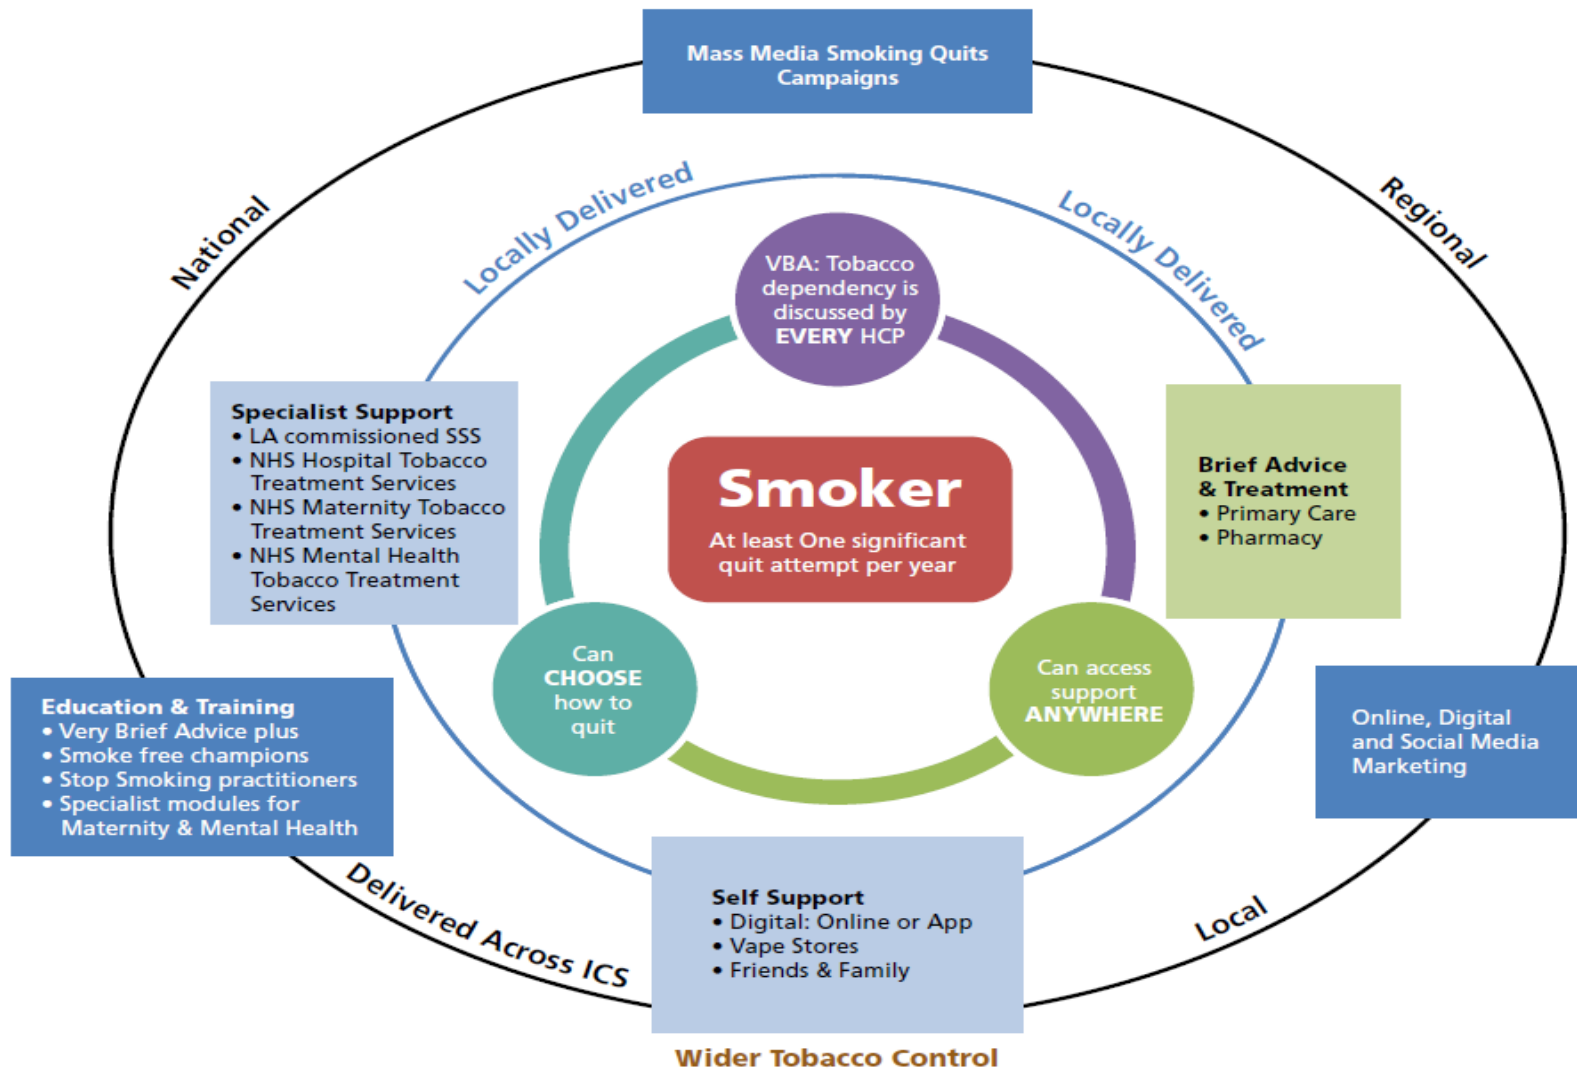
Mass Media Smoking Quits Campaigns

National

Regional

Locally Delivered

Locally Delivered

VBA: Tobacco dependency is discussed by EVERY HCP

Specialist Support
• LA commissioned SSS
• NHS Hospital Tobacco Treatment Services
• NHS Maternity Tobacco Treatment Services
• NHS Mental Health Tobacco Treatment Services

Smoker
At least One significant quit attempt per year

Brief Advice & Treatment
• Primary Care
• Pharmacy

Can CHOOSE how to quit

Can access support ANYWHERE

Education & Training
• Very Brief Advice plus
• Smoke free champions
• Stop Smoking practitioners
• Specialist modules for Maternity & Mental Health

Online, Digital and Social Media Marketing

Delivered Across ICS

Self Support
• Digital: Online or App
• Vape Stores
• Friends & Family

Local

Wider Tobacco Control